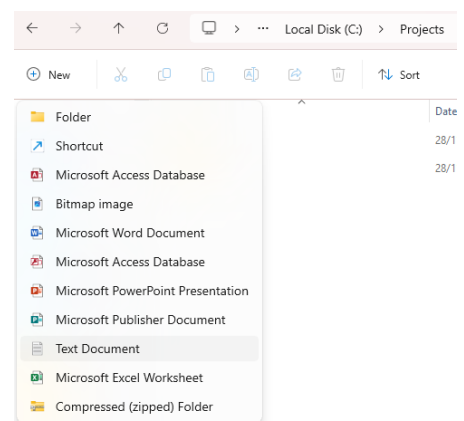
> ··· Local Disk (C:) > Projects

New

Sort

Date

28/1

28/1

Folder

Shortcut

Microsoft Access Database

Bitmap image

Microsoft Word Document

Microsoft Access Database

Microsoft PowerPoint Presentation

Microsoft Publisher Document

Text Document

Microsoft Excel Worksheet

Compressed (zipped) Folder